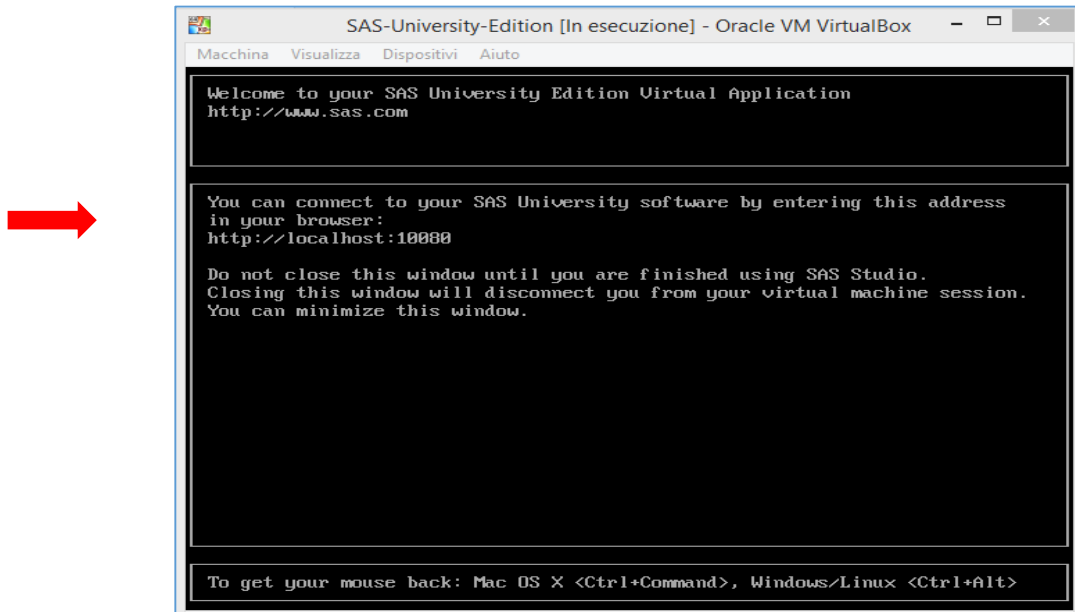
SAS-University-Edition [In esecuzione] - Oracle VM VirtualBox

Macchina Visualizza Dispositivi Aiuto

Welcome to your SAS University Edition Virtual Application
http://www.sas.com

You can connect to your SAS University software by entering this address in your browser:
http://localhost:10080

Do not close this window until you are finished using SAS Studio.
Closing this window will disconnect you from your virtual machine session.
You can minimize this window.

To get your mouse back: Mac OS X <Ctrl+Command>, Windows/Linux <Ctrl+Alt>